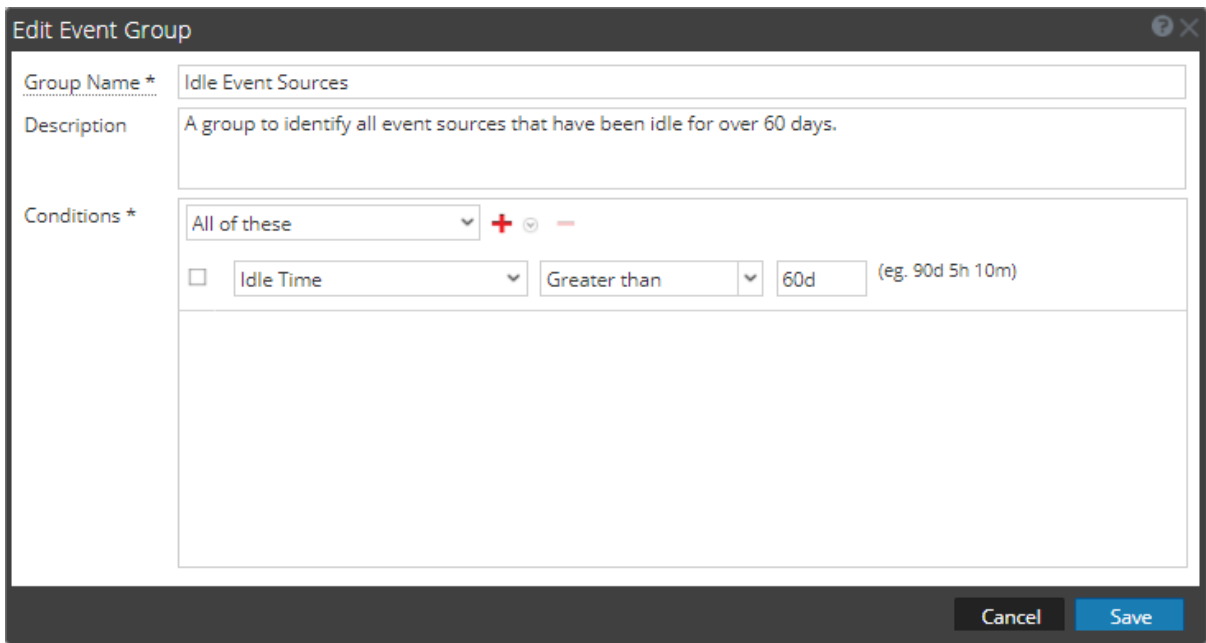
Edit Event Group

Group Name * Idle Event Sources

Description A group to identify all event sources that have been idle for over 60 days.

Conditions * All of these

Idle Time Greater than 60d (eg. 90d 5h 10m)

Cancel Save